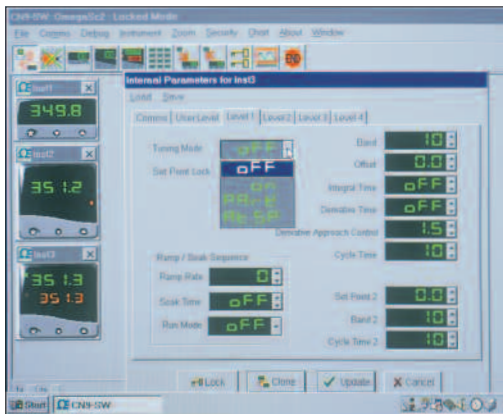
CN9-SW - Omega/Sc2 - Locked Mode

File Comms Debug Instrument Zoom Security Chart About Window

Inst1
349.8

Inst2
35 1.2

Inst3
35 1.3
35 1.3

Internal Parameters for Inst3

Load Save

Comms User Level Level 1 Level 2 Level 3 Level 4

Tuning Mode oFF
oFF
on
PArk
At SP
Set Point Lock

Band 10
Offset 0.0
Integral Time oFF
Derivative Time oFF
Derivative Approach Control 1.5
Cycle Time 10

Ramp / Soak Sequence
Ramp Rate 0
Soak Time oFF
Run Mode oFF

Set Point 2 0.0
Band 2 10
Cycle Time 2 10

Lock Clone Update Cancel

Start CN9-SW